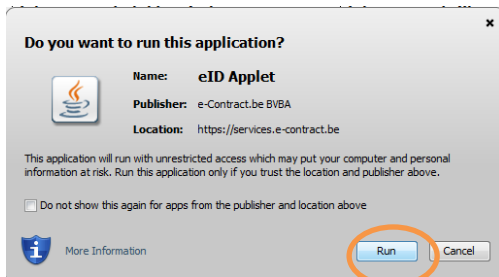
Do you want to run this application?

Name: eID Applet

Publisher: e-Contract.be BVBA

Location: https://services.e-contract.be

This application will run with unrestricted access which may put your computer and personal information at risk. Run this application only if you trust the location and publisher above.

Do not show this again for apps from the publisher and location above

More Information

Run

Cancel